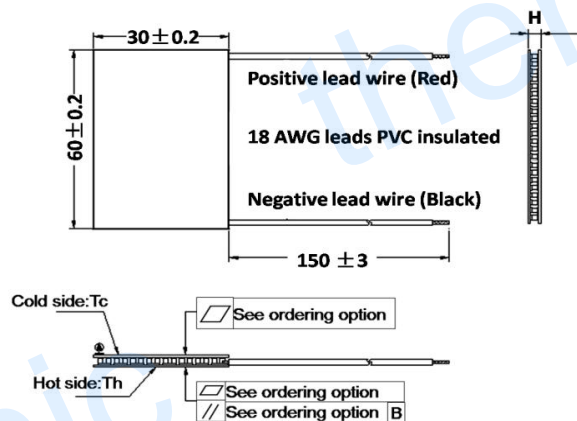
30±0.2

H

60±0.2

Positive lead wire (Red)

18 AWG leads PVC insulated

Negative lead wire (Black)

150 ±3

Cold side:Tc

See ordering option

Hot side:Th

See ordering option

// See ordering option B